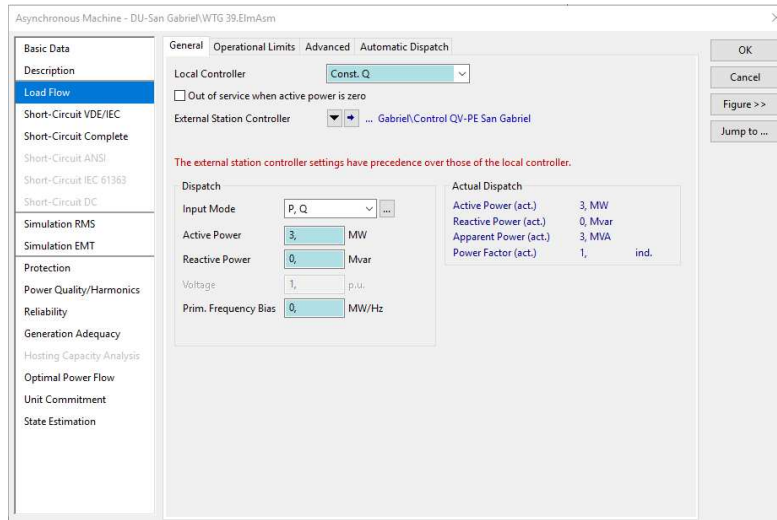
Asynchronous Machine - DU-San Gabriel\WTG 39.ElmAsm

Basic Data
Description
Load Flow
Short-Circuit VDE/IEC
Short-Circuit Complete
Short-Circuit ANSI
Short-Circuit IEC 61363
Short-Circuit DC
Simulation RMS
Simulation EMT
Protection
Power Quality/Harmonics
Reliability
Generation Adequacy
Hosting Capacity Analysis
Optimal Power Flow
Unit Commitment
State Estimation

General | Operational Limits | Advanced | Automatic Dispatch

Local Controller: Const. Q
Out of service when active power is zero
External Station Controller ... Gabriel\Control QV-PE San Gabriel

The external station controller settings have precedence over those of the local controller.

Dispatch
Input Mode: P, Q
Active Power: 3, MW
Reactive Power: 0, Mvar
Voltage: 1, p.u.
Prim. Frequency Bias: 0, MW/Hz

Actual Dispatch
Active Power (act.) 3, MW
Reactive Power (act.) 0, Mvar
Apparent Power (act.) 3, MVA
Power Factor (act.) 1, ind.

OK
Cancel
Figure >>
Jump to ...